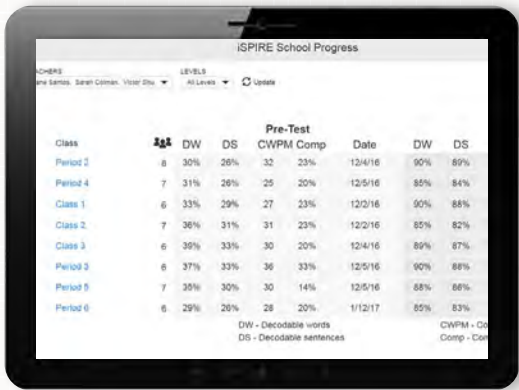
iSPIRE School Progress

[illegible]ACHERS
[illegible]ana Santos, Sarah Colman, Victor Shu ▼

LEVELS
All Levels ▼

Update

Pre-Test

| Class | | DW | DS | CWPM | Comp | Date | DW | DS |
|---|---|---|---|---|---|---|---|---|
| Period 2 | 8 | 30% | 26% | 32 | 23% | 12/4/16 | 90% | 89% |
| Period 4 | 7 | 31% | 26% | 25 | 20% | 12/5/16 | 85% | 84% |
| Class 1 | 6 | 33% | 29% | 27 | 23% | 12/2/16 | 90% | 88% |
| Class 2 | 7 | 36% | 31% | 31 | 23% | 12/2/16 | 85% | 82% |
| Class 3 | 6 | 39% | 33% | 30 | 20% | 12/4/16 | 89% | 87% |
| Period 3 | 6 | 37% | 33% | 36 | 33% | 12/5/16 | 90% | 88% |
| Period 5 | 7 | 35% | 30% | 30 | 14% | 12/5/16 | 88% | 86% |
| Period 6 | 6 | 29% | 26% | 28 | 20% | 1/12/17 | 85% | 83% |

DW - Decodable words
DS - Decodable sentences

CWPM - Co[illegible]
Comp - Co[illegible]